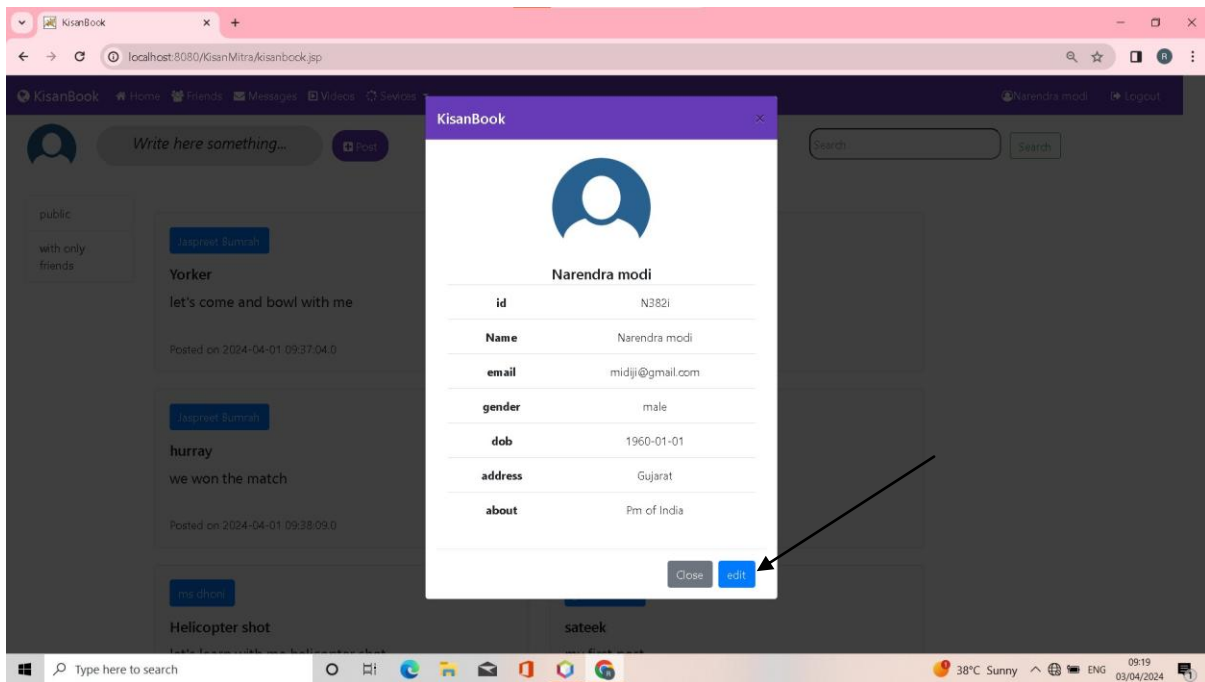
KisanBook ×
localhost:8080/KisanMitra/kisanbook.jsp

KisanBook Home Friends Messages Videos Sevices Narendra modi Logout

Write here something... Post

Search Search

public
with only friends

Jaspreet Bumrah
Yorker
let's come and bowl with me
Posted on 2024-04-01 09:37:04.0

Jaspreet Bumrah
hurray
we won the match
Posted on 2024-04-01 09:38:09.0

ms dhoni
Helicopter shot
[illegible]

sateek
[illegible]

KisanBook ×

Narendra modi

| id | N382i |
|---|---|
| Name | Narendra modi |
| email | midiji@gmail.com |
| gender | male |
| dob | 1960-01-01 |
| address | Gujarat |
| about | Pm of India |

Close edit

Type here to search
38°C Sunny ENG 09:19 03/04/2024